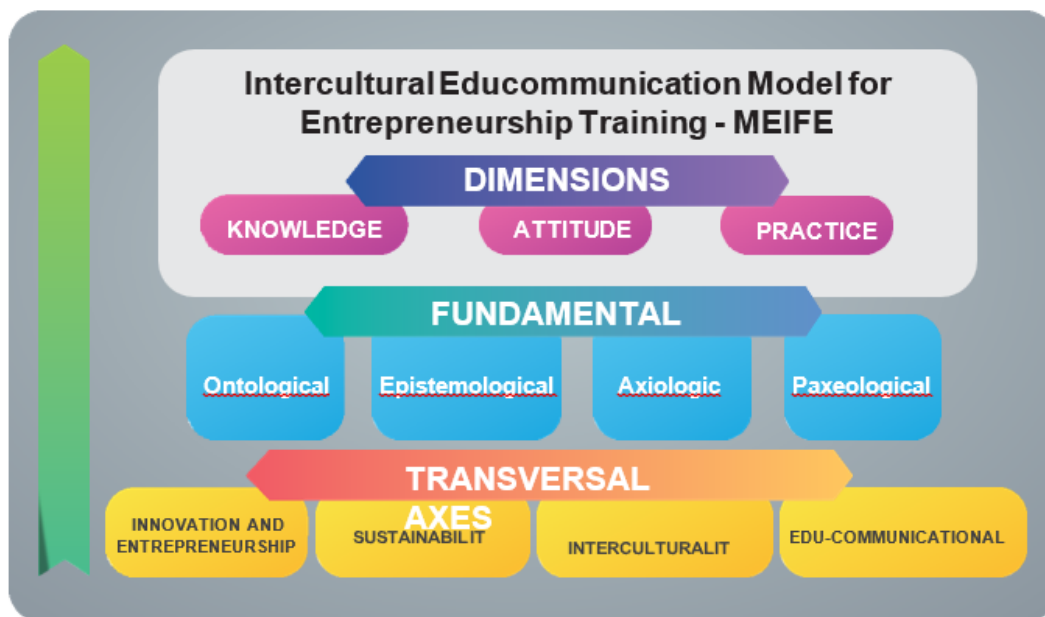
Intercultural Educommunication Model for Entrepreneurship Training - MEIFE

DIMENSIONS

KNOWLEDGE

ATTITUDE

PRACTICE

FUNDAMENTAL

Ontological

Epistemological

Axiologic

Paxeological

TRANSVERSAL AXES

INNOVATION AND ENTREPRENEURSHIP

SUSTAINABILIT

INTERCULTURALIT

EDU-COMMUNICATIONAL